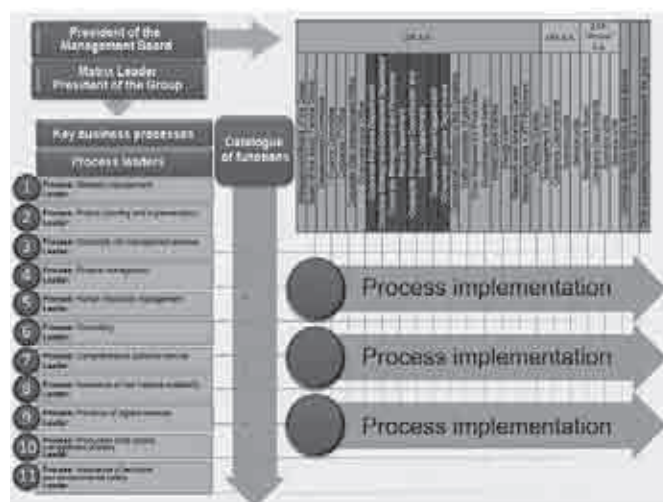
President of the Management Board

Matrix Leader President of the Group

Key business processes

Process leaders

Catalogue of functions

1 Process: Strategic management Leader

2 Process: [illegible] Leader

3 Process: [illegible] Leader

4 Process: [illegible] Leader

5 Process: Human Resources Management Leader

6 Process: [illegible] Leader

7 Process: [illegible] Leader

8 Process: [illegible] Leader

9 Process: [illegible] Leader

10 Process: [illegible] Leader

11 Process: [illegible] Leader

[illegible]

Process implementation

Process implementation

Process implementation